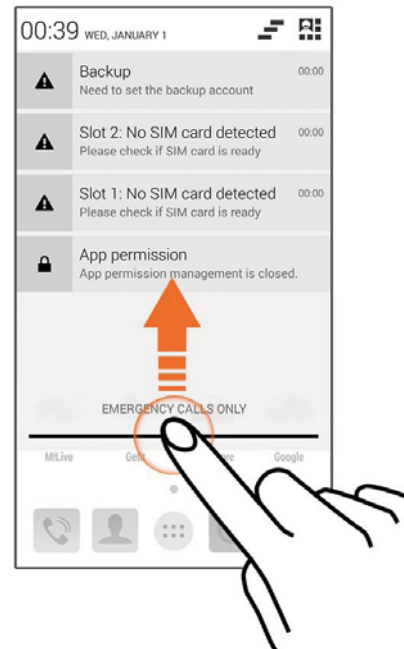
00:39 WED, JANUARY 1

Backup
Need to set the backup account
00:00

Slot 2: No SIM card detected
Please check if SIM card is ready
00:00

Slot 1: No SIM card detected
Please check if SIM card is ready
00:00

App permission
App permission management is closed.

EMERGENCY CALLS ONLY

M!Live
Getti
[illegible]ore
Google